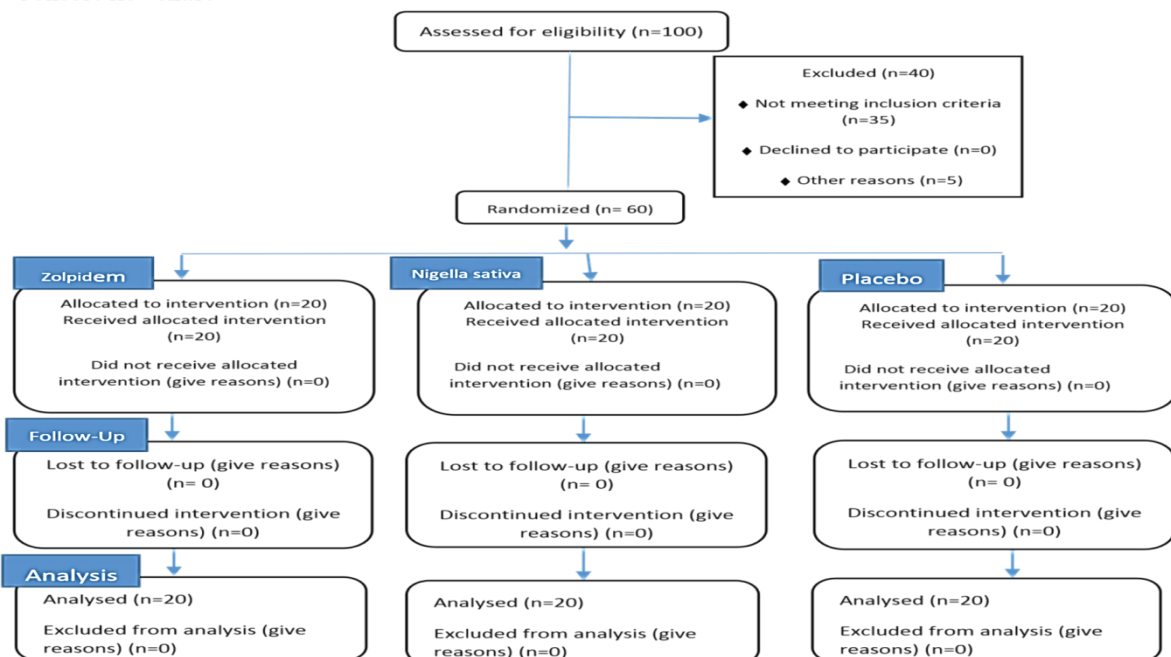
Assessed for eligibility (n=100)

Excluded (n=40)

◆ Not meeting inclusion criteria (n=35)

◆ Declined to participate (n=0)

◆ Other reasons (n=5)

Randomized (n= 60)

Zolpidem

Allocated to intervention (n=20)
Received allocated intervention (n=20)

Did not receive allocated intervention (give reasons) (n=0)

Nigella sativa

Allocated to intervention (n=20)
Received allocated intervention (n=20)

Did not receive allocated intervention (give reasons) (n=0)

Placebo

Allocated to intervention (n=20)
Received allocated intervention (n=20)

Did not receive allocated intervention (give reasons) (n=0)

Follow-Up

Lost to follow-up (give reasons) (n= 0)

Discontinued intervention (give reasons) (n=0)

Lost to follow-up (give reasons) (n= 0)

Discontinued intervention (give reasons) (n=0)

Lost to follow-up (give reasons) (n= 0)

Discontinued intervention (give reasons) (n=0)

Analysis

Analysed (n=20)

Excluded from analysis (give reasons) (n=0)

Analysed (n=20)

Excluded from analysis (give reasons) (n=0)

Analysed (n=20)

Excluded from analysis (give reasons) (n=0)